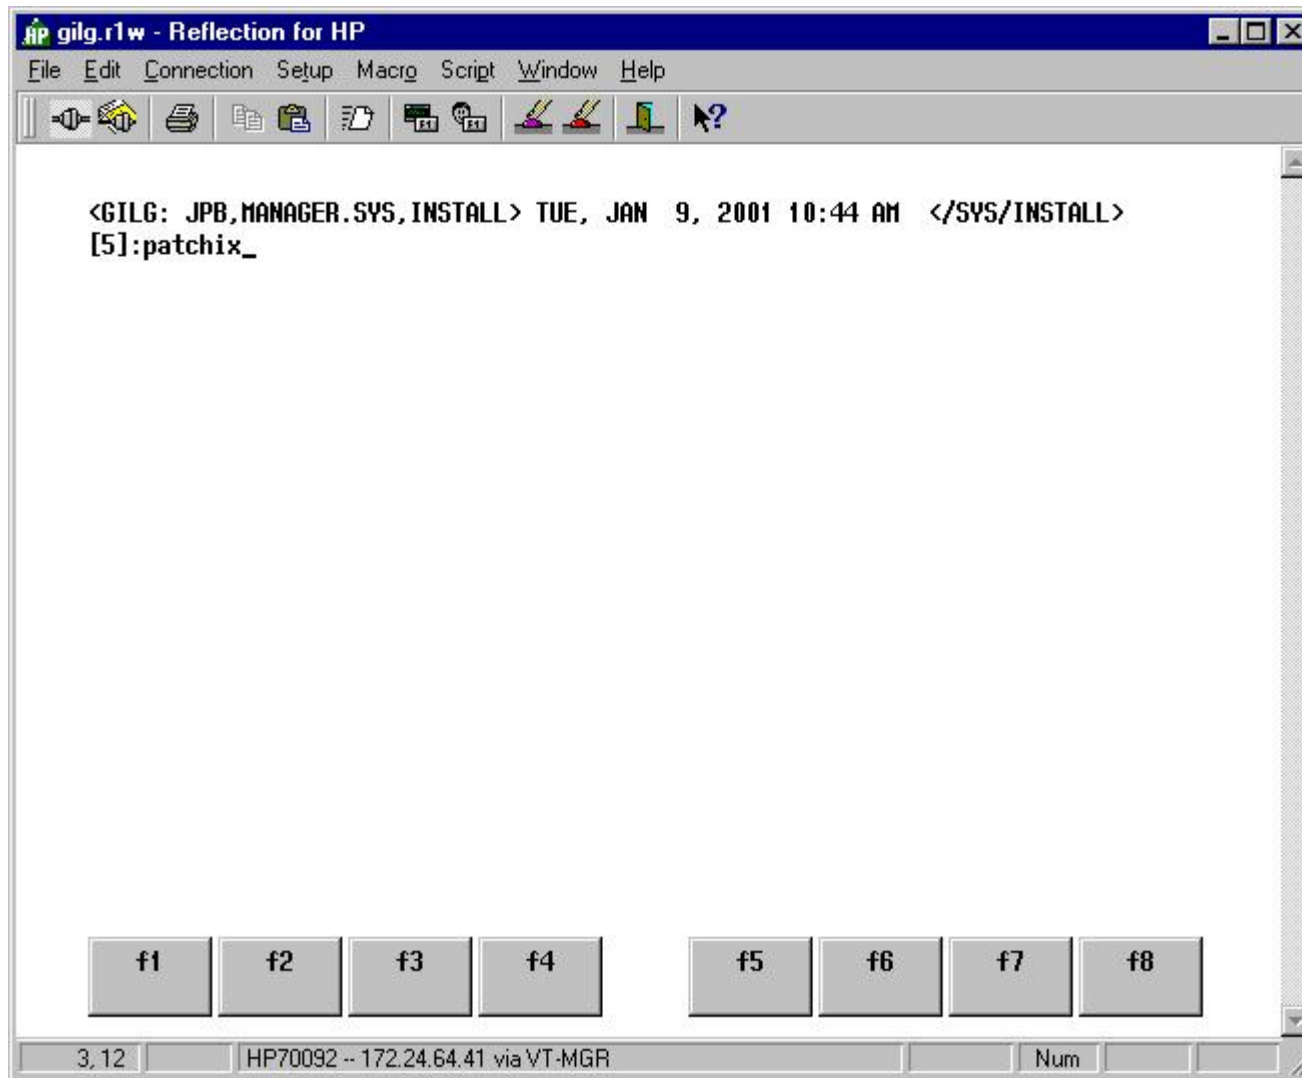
gilg.r1w - Reflection for HP

File Edit Connection Setup Macro Script Window Help

<GILG: JPB,MANAGER.SYS,INSTALL> TUE, JAN 9, 2001 10:44 AM </SYS/INSTALL>
[5]:patchix_

f1 f2 f3 f4 f5 f6 f7 f8

3, 12 HP70092 -- 172.24.64.41 via VT-MGR Num